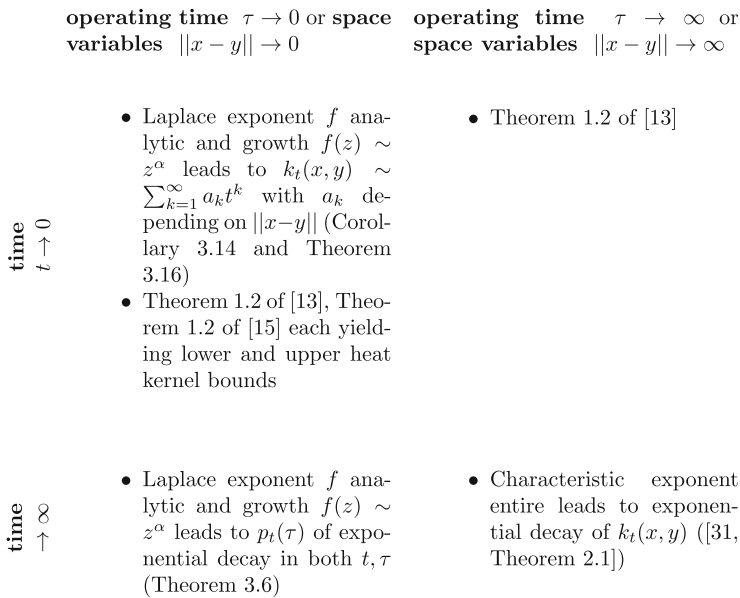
|  | **operating time** $\tau \to 0$ or **space variables** $\|x-y\| \to 0$ | **operating time** $\tau \to \infty$ or **space variables** $\|x-y\| \to \infty$ |
|---|---|---|
| **time** $t \to 0$ | • Laplace exponent $f$ analytic and growth $f(z) \sim z^{\alpha}$ leads to $k_t(x,y) \sim \sum_{k=1}^{\infty} a_k t^k$ with $a_k$ depending on $\|x-y\|$ (Corollary 3.14 and Theorem 3.16) • Theorem 1.2 of [13], Theorem 1.2 of [15] each yielding lower and upper heat kernel bounds | • Theorem 1.2 of [13] |
| **time** $\to \infty$ | • Laplace exponent $f$ analytic and growth $f(z) \sim z^{\alpha}$ leads to $p_t(\tau)$ of exponential decay in both $t, \tau$ (Theorem 3.6) | • Characteristic exponent entire leads to exponential decay of $k_t(x,y)$ ([31, Theorem 2.1]) |